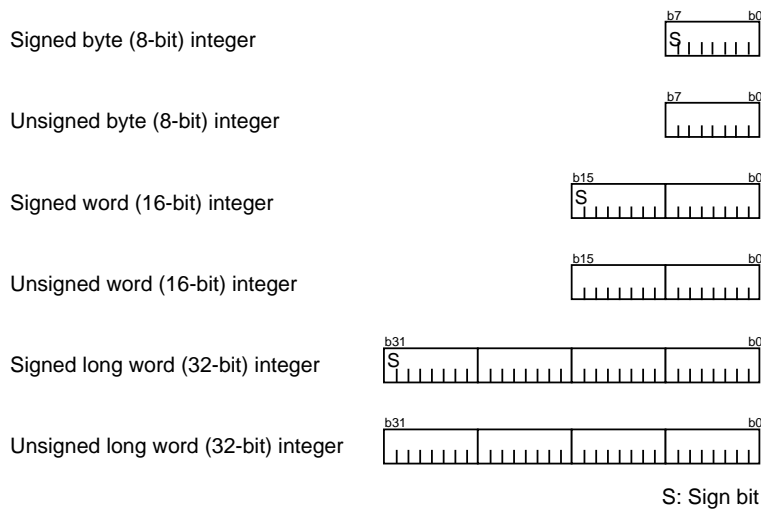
Signed byte (8-bit) integer

b7 b0

S

Unsigned byte (8-bit) integer

b7 b0

Signed word (16-bit) integer

b15 b0

S

Unsigned word (16-bit) integer

b15 b0

Signed long word (32-bit) integer

b31 b0

S

Unsigned long word (32-bit) integer

b31 b0

S: Sign bit